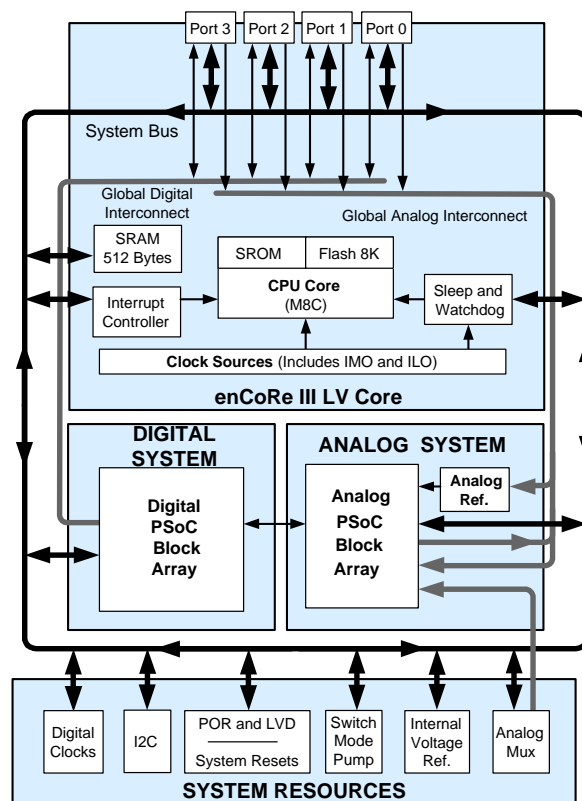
Port 3
Port 2
Port 1
Port 0

System Bus

Global Digital Interconnect

Global Analog Interconnect

SRAM 512 Bytes

SROM
Flash 8K
CPU Core (M8C)

Interrupt Controller

Sleep and Watchdog

Clock Sources (Includes IMO and ILO)

enCoRe III LV Core

DIGITAL SYSTEM

Digital PSoC Block Array

ANALOG SYSTEM

Analog Ref.

Analog PSoC Block Array

Digital Clocks

I2C

POR and LVD

System Resets

Switch Mode Pump

Internal Voltage Ref.

Analog Mux

SYSTEM RESOURCES